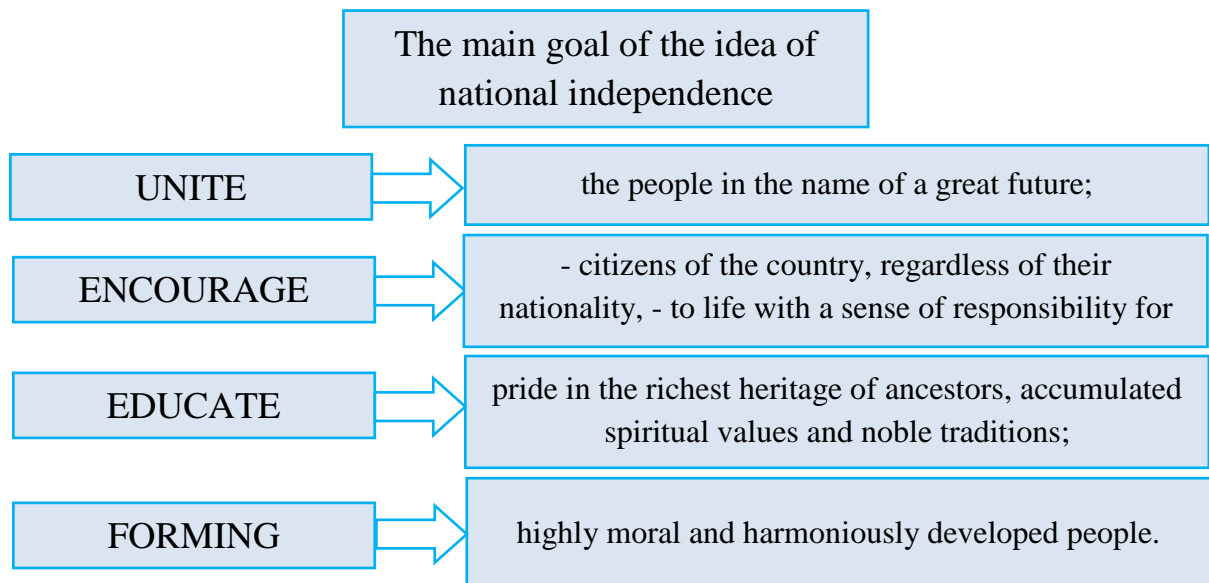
The main goal of the idea of national independence

UNITE

the people in the name of a great future;

ENCOURAGE

- citizens of the country, regardless of their nationality, - to life with a sense of responsibility for

EDUCATE

pride in the richest heritage of ancestors, accumulated spiritual values and noble traditions;

FORMING

highly moral and harmoniously developed people.